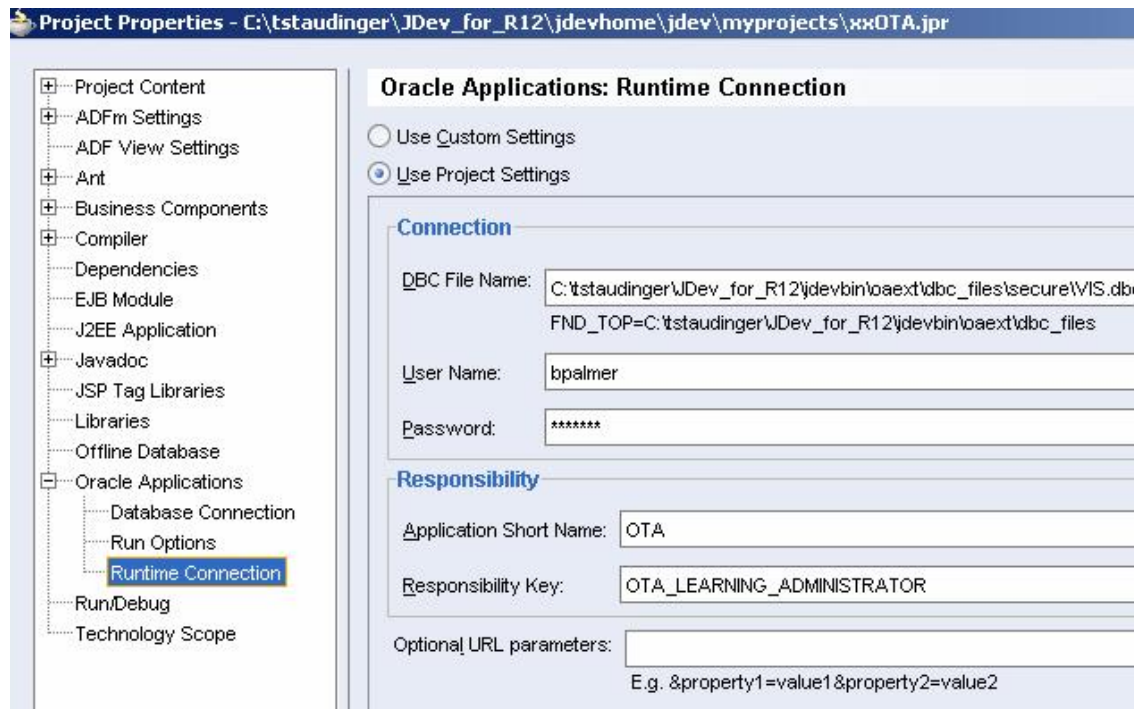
Project Properties - C:\tstaudinger\JDev_for_R12\jdevhome\jdev\myprojects\xxOTA.jpr

Project Content
ADFm Settings
ADF View Settings
Ant
Business Components
Compiler
Dependencies
EJB Module
J2EE Application
Javadoc
JSP Tag Libraries
Libraries
Offline Database
Oracle Applications
Database Connection
Run Options
Runtime Connection
Run/Debug
Technology Scope

Oracle Applications: Runtime Connection

Use Custom Settings
Use Project Settings

Connection

DBC File Name: C:\tstaudinger\JDev_for_R12\jdevbin\oaext\dbc_files\secure\VIS.db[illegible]
FND_TOP=C:\tstaudinger\JDev_for_R12\jdevbin\oaext\dbc_files

User Name: bpalmer

Password: *******

Responsibility

Application Short Name: OTA

Responsibility Key: OTA_LEARNING_ADMINISTRATOR

Optional URL parameters:
E.g. &property1=value1&property2=value2